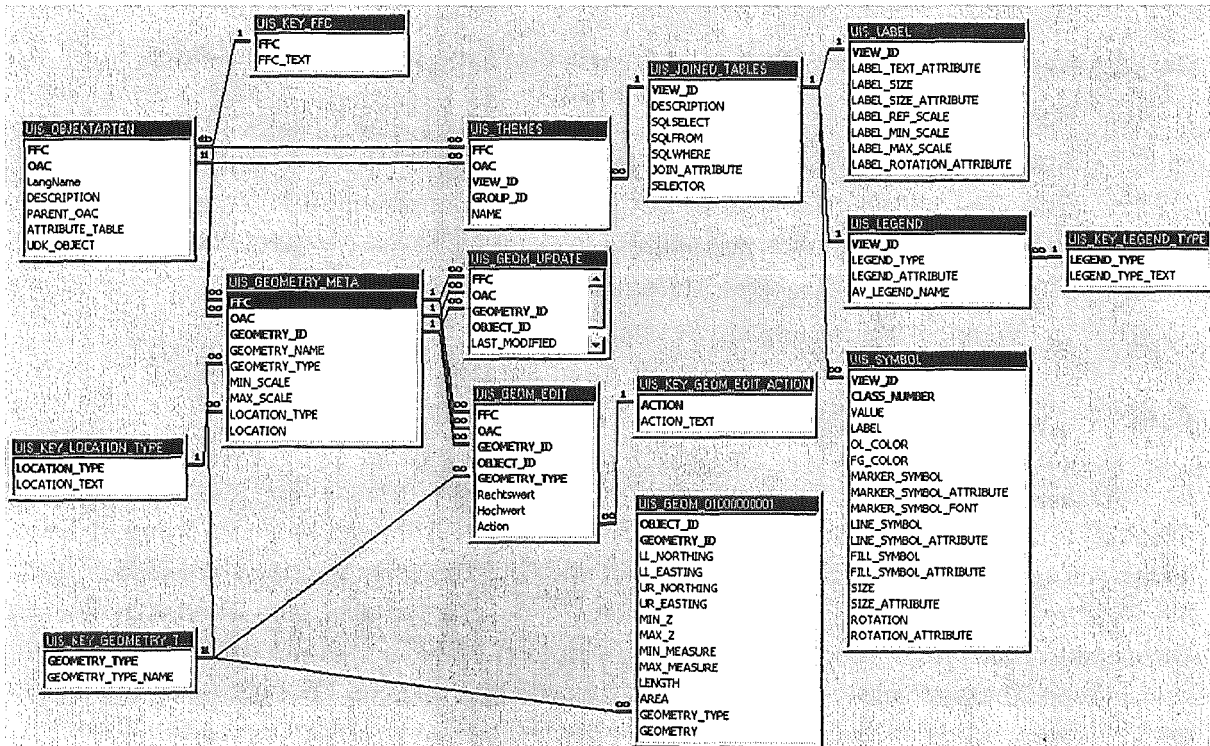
UIS_KEY_FFC
FFC
FFC_TEXT

UIS_OBJEKTARTEN
FFC
OAC
LangName
DESCRIPTION
PARENT_OAC
ATTRIBUTE_TABLE
UDK_OBJECT

UIS_THEMES
FFC
OAC
VIEW_ID
GROUP_ID
NAME

UIS_JOINED_TABLES
VIEW_ID
DESCRIPTION
SQLSELECT
SQLFROM
SQLWHERE
JOIN_ATTRIBUTE
SELECTOR

UIS_LABEL
VIEW_ID
LABEL_TEXT_ATTRIBUTE
LABEL_SIZE
LABEL_SIZE_ATTRIBUTE
LABEL_REF_SCALE
LABEL_MIN_SCALE
LABEL_MAX_SCALE
LABEL_ROTATION_ATTRIBUTE

UIS_LEGEND
VIEW_ID
LEGEND_TYPE
LEGEND_ATTRIBUTE
AV_LEGEND_NAME

UIS_KEY_LEGEND_TYPE
LEGEND_TYPE
LEGEND_TYPE_TEXT

UIS_GEOMETRY_META
FFC
OAC
GEOMETRY_ID
GEOMETRY_NAME
GEOMETRY_TYPE
MIN_SCALE
MAX_SCALE
LOCATION_TYPE
LOCATION

UIS_GEOM_UPDATE
FFC
OAC
GEOMETRY_ID
OBJECT_ID
LAST_MODIFIED

UIS_GEOM_EDIT
FFC
OAC
GEOMETRY_ID
OBJECT_ID
GEOMETRY_TYPE
Rechtswert
Hochwert
Action

UIS_KEY_GEOM_EDIT_ACTION
ACTION
ACTION_TEXT

UIS_SYMBOL
VIEW_ID
CLASS_NUMBER
VALUE
LABEL
OL_COLOR
FG_COLOR
MARKER_SYMBOL
MARKER_SYMBOL_ATTRIBUTE
MARKER_SYMBOL_FONT
LINE_SYMBOL
LINE_SYMBOL_ATTRIBUTE
FILL_SYMBOL
FILL_SYMBOL_ATTRIBUTE
SIZE
SIZE_ATTRIBUTE
ROTATION
ROTATION_ATTRIBUTE

UIS_KEY_LOCATION_TYPE
LOCATION_TYPE
LOCATION_TEXT

UIS_GEOM_01000000001
OBJECT_ID
GEOMETRY_ID
LL_NORTHING
LL_EASTING
UR_NORTHING
UR_EASTING
MIN_Z
MAX_Z
MIN_MEASURE
MAX_MEASURE
LENGTH
AREA
GEOMETRY_TYPE
GEOMETRY

UIS_KEY_GEOMETRY_T...
GEOMETRY_TYPE
GEOMETRY_TYPE_NAME